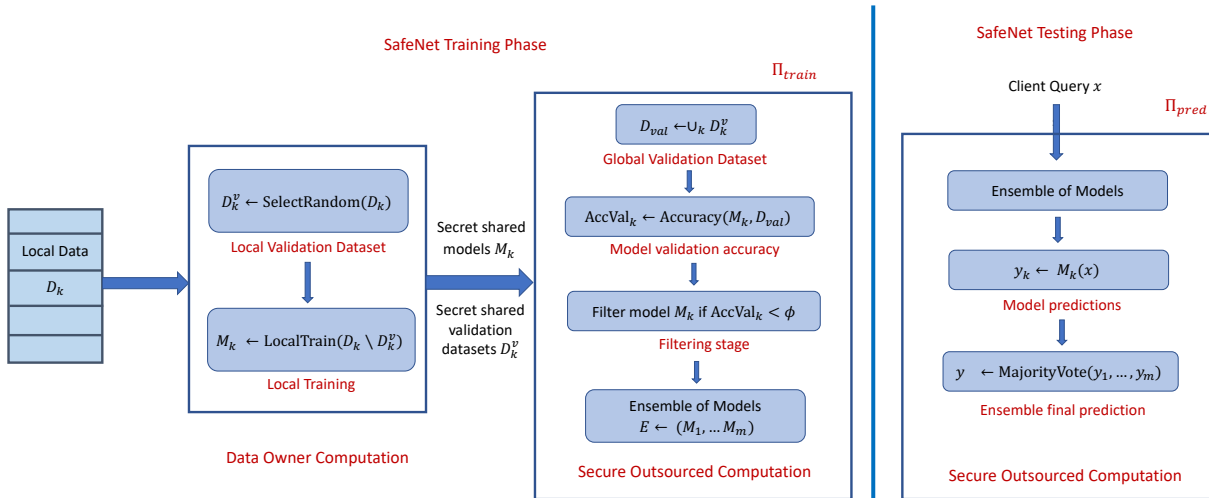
SafeNet Training Phase

$\Pi_{train}$

Local Data

$D_k$

$D_k^v \leftarrow \text{SelectRandom}(D_k)$

Local Validation Dataset

$M_k \leftarrow \text{LocalTrain}(D_k \setminus D_k^v)$

Local Training

Data Owner Computation

Secret shared models $M_k$

Secret shared validation datasets $D_k^v$

$D_{val} \leftarrow \cup_k D_k^v$

Global Validation Dataset

$\text{AccVal}_k \leftarrow \text{Accuracy}(M_k, D_{val})$

Model validation accuracy

Filter model $M_k$ if $\text{AccVal}_k < \phi$

Filtering stage

Ensemble of Models
$E \leftarrow (M_1, \dots M_m)$

Secure Outsourced Computation

SafeNet Testing Phase

Client Query $x$

$\Pi_{pred}$

Ensemble of Models

$y_k \leftarrow M_k(x)$

Model predictions

$y \leftarrow \text{MajorityVote}(y_1, \dots, y_m)$

Ensemble final prediction

Secure Outsourced Computation